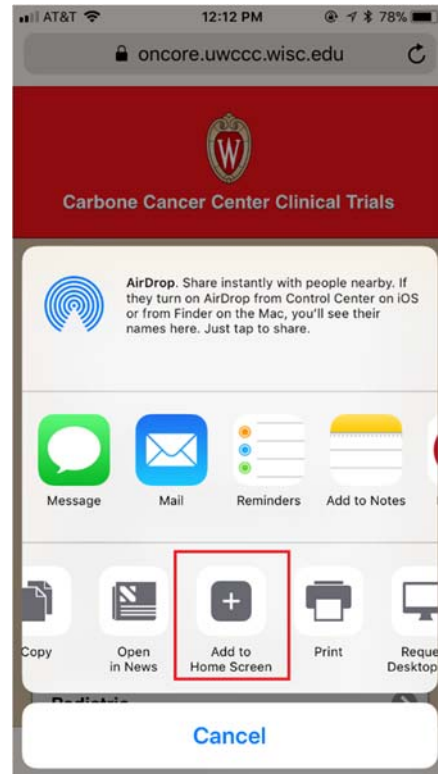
AT&T 12:12 PM 78%

oncore.uwccc.wisc.edu

W

Carbone Cancer Center Clinical Trials

AirDrop. Share instantly with people nearby. If they turn on AirDrop from Control Center on iOS or from Finder on the Mac, you'll see their names here. Just tap to share.

Message Mail Reminders Add to Notes

Copy Open in News Add to Home Screen Print Reque Desktop

Pediatric

Cancel